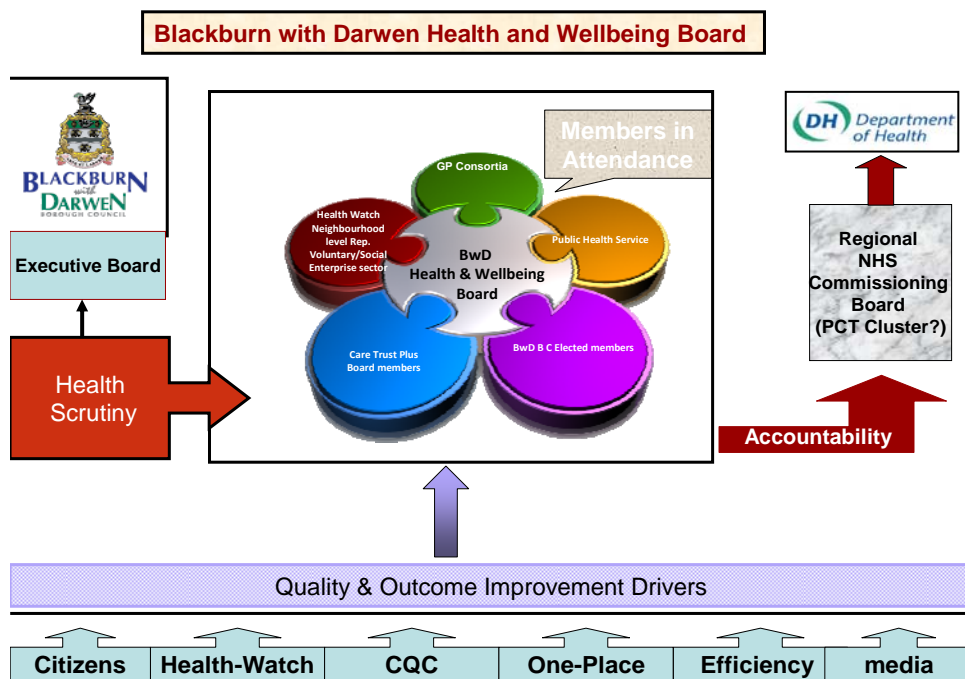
Blackburn with Darwen Health and Wellbeing Board

BLACKBURN with DARWEN BOROUGH COUNCIL

Executive Board

Health Scrutiny

Members in Attendance

GP Consortia

Health Watch Neighbourhood level Rep. Voluntary/Social Enterprise sector

Public Health Service

BwD Health & Wellbeing Board

Care Trust Plus Board members

BwD B C Elected members

DH Department of Health

Regional NHS Commissioning Board (PCT Cluster?)

Accountability

Quality & Outcome Improvement Drivers

| Citizens | Health-Watch | CQC | One-Place | Efficiency | media |
|---|---|---|---|---|---|